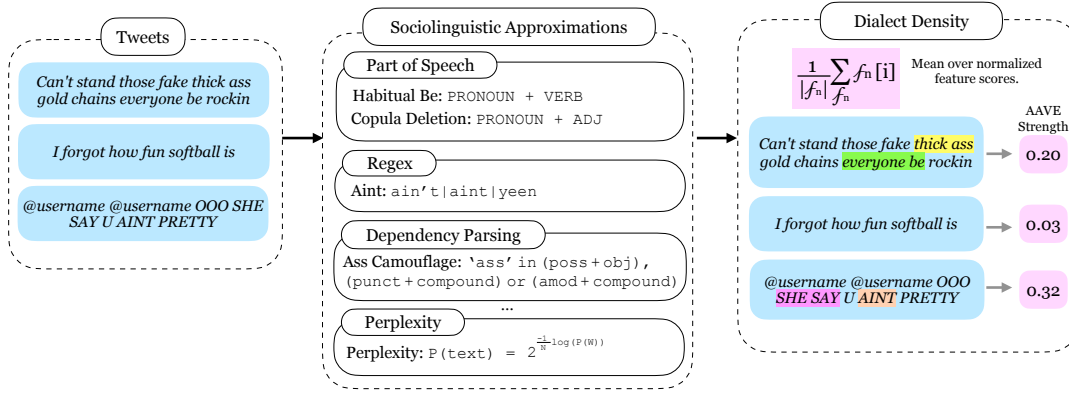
Tweets

Can't stand those fake thick ass gold chains everyone be rockin

I forgot how fun softball is

@username @username OOO SHE SAY U AINT PRETTY

Sociolinguistic Approximations

Part of Speech

Habitual Be: PRONOUN + VERB
Copula Deletion: PRONOUN + ADJ

Regex

Aint: ain't|aint|yeen

Dependency Parsing

Ass Camouflage: 'ass' in (poss + obj), (punct + compound) or (amod + compound)

...

Perplexity

Perplexity: P(text) = $2^{\frac{-1}{N}\log(P(W))}$

Dialect Density

$\frac{1}{|f_n|}\sum_{f_n} f_n[i]$ Mean over normalized feature scores.

AAVE Strength

Can't stand those fake thick ass gold chains everyone be rockin 0.20

I forgot how fun softball is 0.03

@username @username OOO SHE SAY U AINT PRETTY 0.32